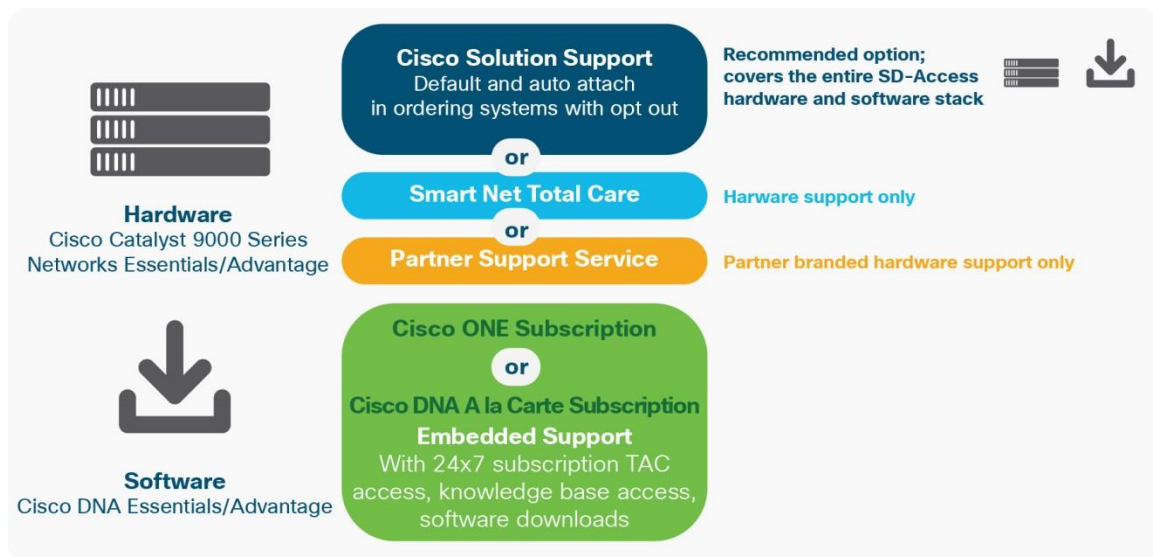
Hardware
Cisco Catalyst 9000 Series Networks Essentials/Advantage

Software
Cisco DNA Essentials/Advantage

Cisco Solution Support
Default and auto attach in ordering systems with opt out

or

Smart Net Total Care

or

Partner Support Service

Cisco ONE Subscription

or

Cisco DNA A la Carte Subscription
Embedded Support
With 24x7 subscription TAC access, knowledge base access, software downloads

Recommended option; covers the entire SD-Access hardware and software stack

Harware support only

Partner branded hardware support only